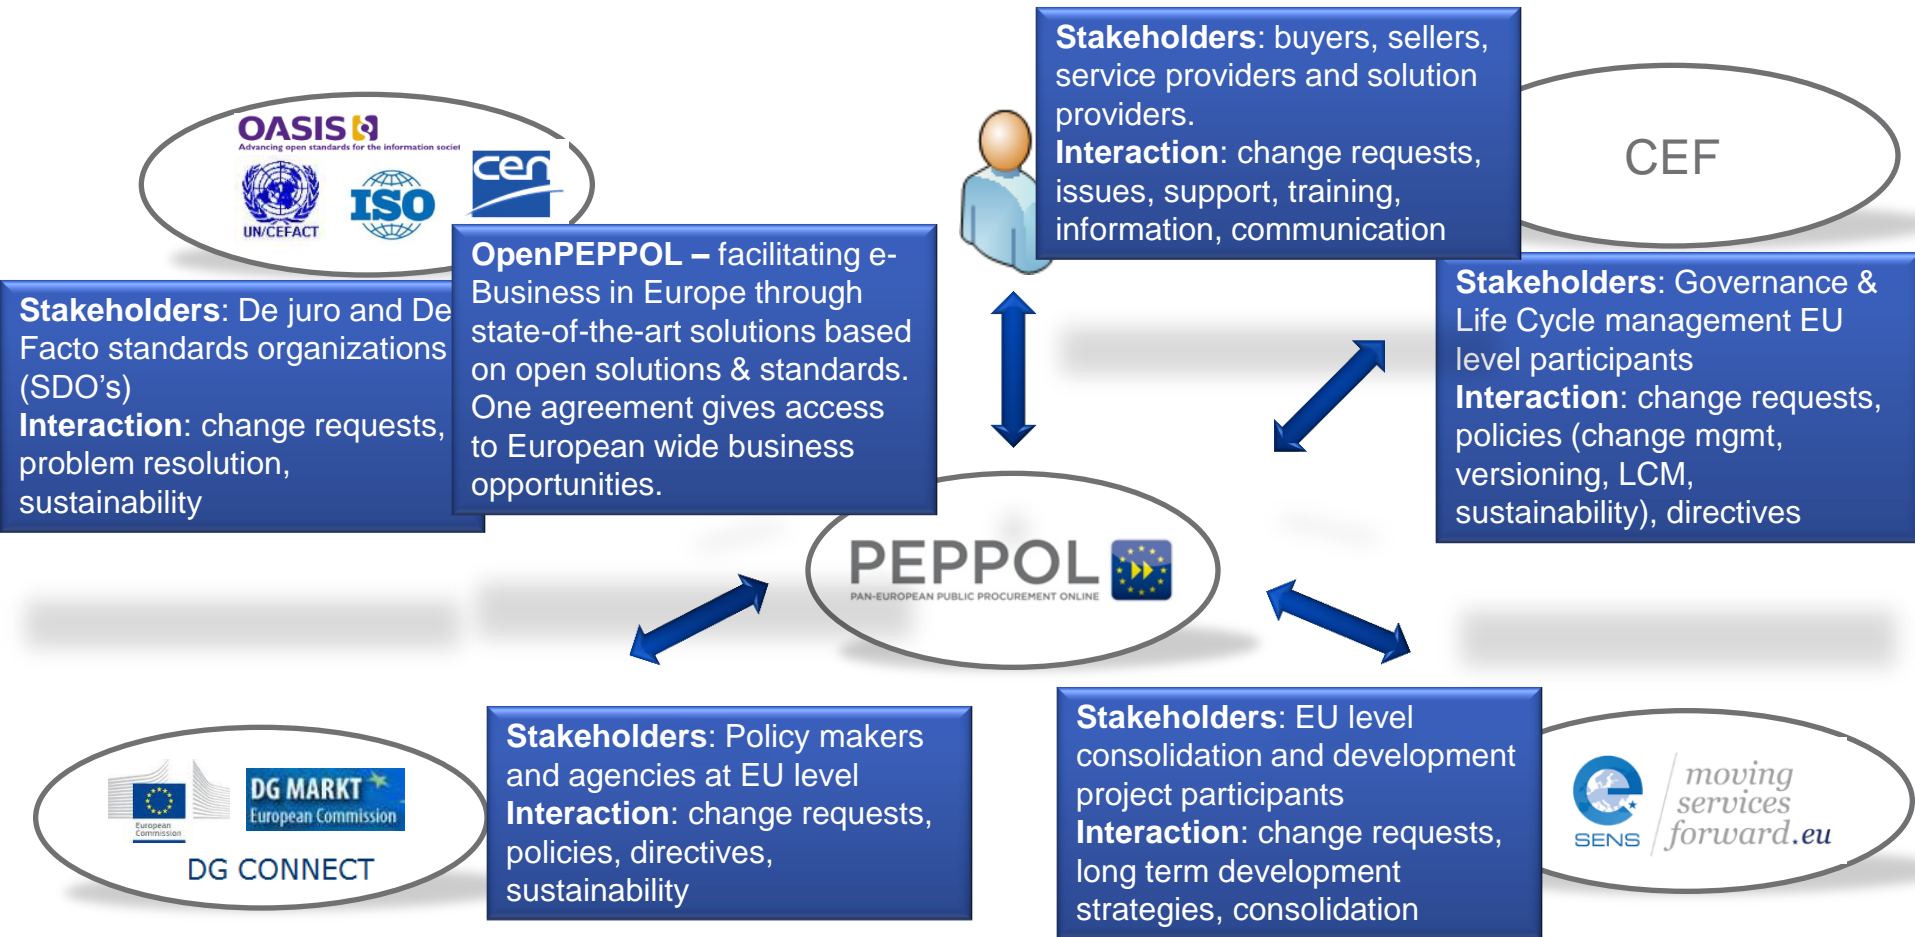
OASIS
Advancing open standards for the information societ
UN/CEFACT
ISO
cen

Stakeholders: buyers, sellers, service providers and solution providers.
Interaction: change requests, issues, support, training, information, communication

CEF

Stakeholders: De juro and De Facto standards organizations (SDO's)
Interaction: change requests, problem resolution, sustainability

OpenPEPPOL – facilitating e-Business in Europe through state-of-the-art solutions based on open solutions & standards. One agreement gives access to European wide business opportunities.

Stakeholders: Governance & Life Cycle management EU level participants
Interaction: change requests, policies (change mgmt, versioning, LCM, sustainability), directives

PEPPOL
PAN-EUROPEAN PUBLIC PROCUREMENT ONLINE

European Commission
DG MARKT
European Commission
DG CONNECT

Stakeholders: Policy makers and agencies at EU level
Interaction: change requests, policies, directives, sustainability

Stakeholders: EU level consolidation and development project participants
Interaction: change requests, long term development strategies, consolidation

SENS
moving services forward.eu